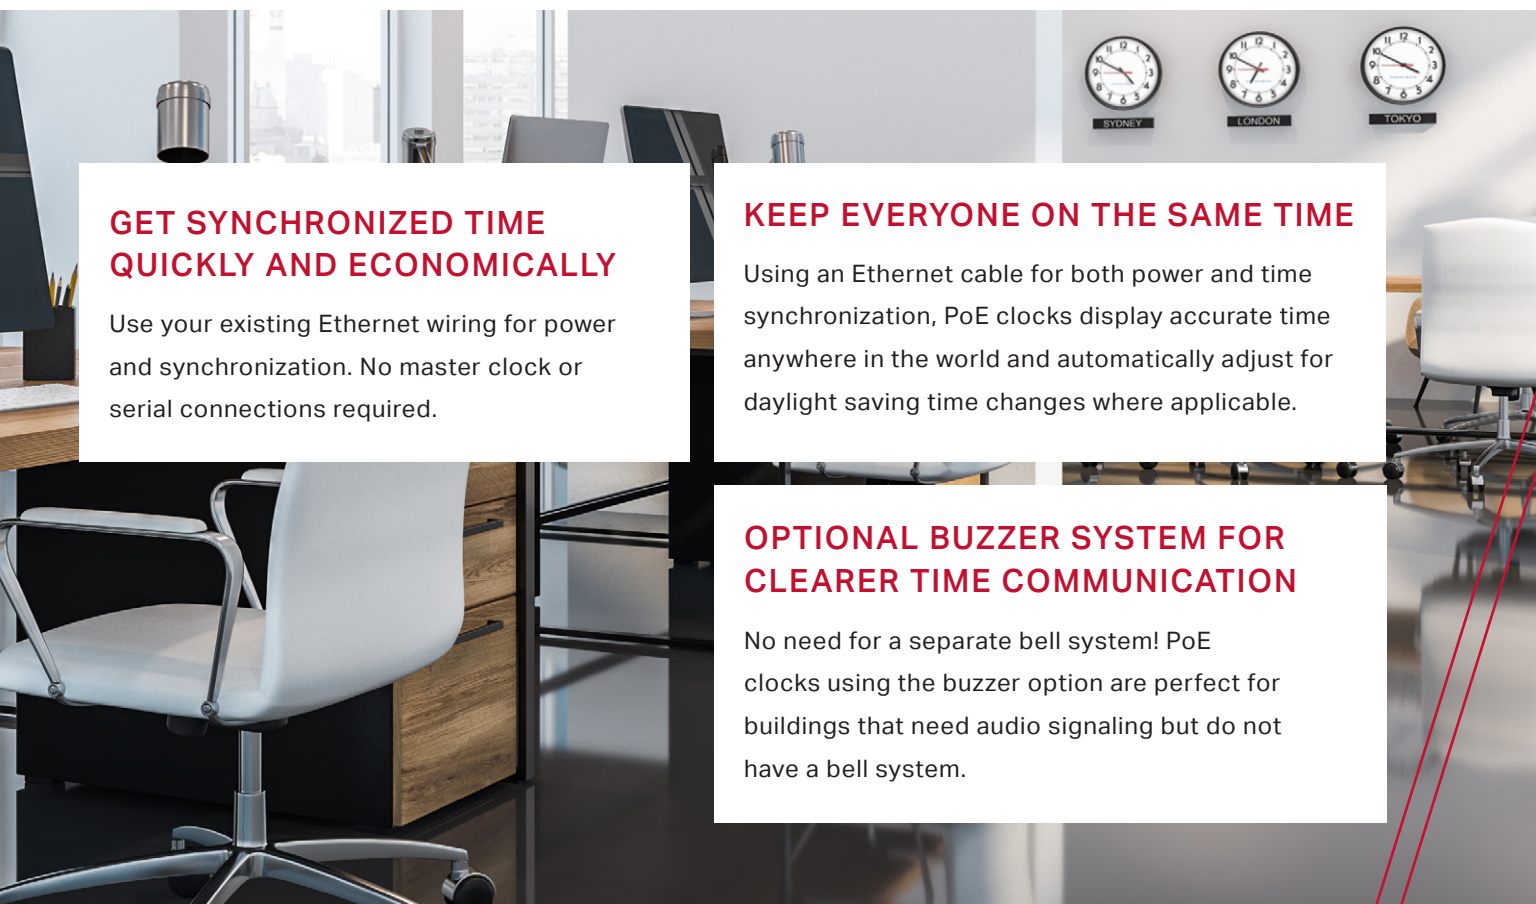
SYDNEY

LONDON

TOKYO

GET SYNCHRONIZED TIME QUICKLY AND ECONOMICALLY

Use your existing Ethernet wiring for power and synchronization. No master clock or serial connections required.

KEEP EVERYONE ON THE SAME TIME

Using an Ethernet cable for both power and time synchronization, PoE clocks display accurate time anywhere in the world and automatically adjust for daylight saving time changes where applicable.

OPTIONAL BUZZER SYSTEM FOR CLEARER TIME COMMUNICATION

No need for a separate bell system! PoE clocks using the buzzer option are perfect for buildings that need audio signaling but do not have a bell system.